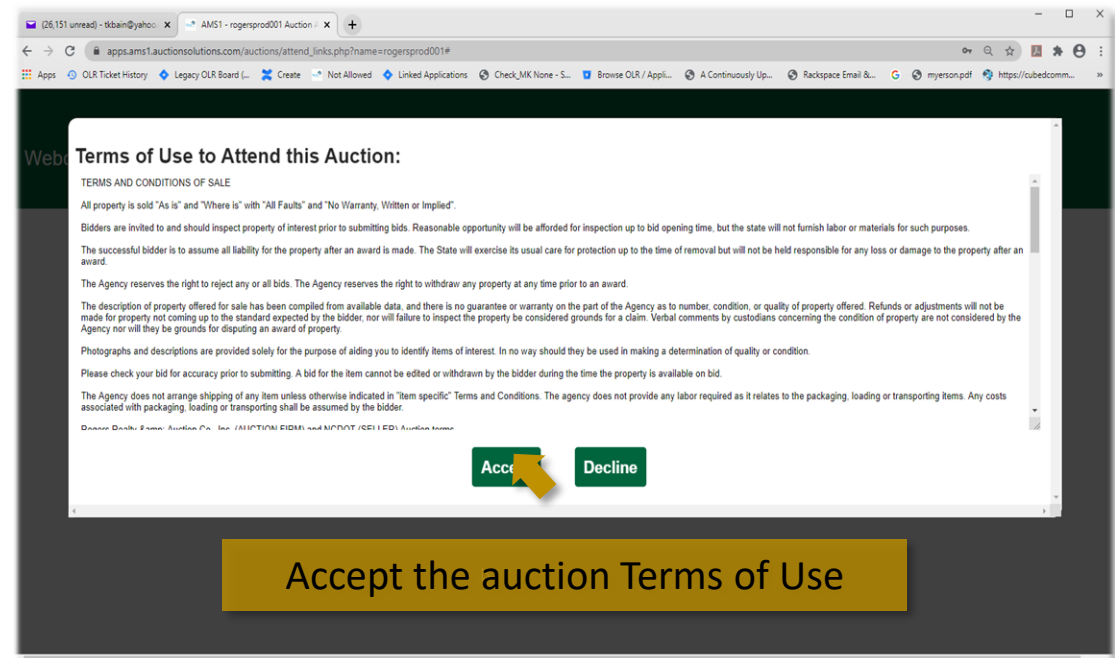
(26,151 unread) - tkbain@yahoo | AMS1 - rogersprod001 Auction

apps.ams1.auctionsolutions.com/auctions/attend_links.php?name=rogersprod001#

Apps | OLR Ticket History | Legacy OLR Board (... | Create | Not Allowed | Linked Applications | Check_MK None - S... | Browse OLR / Appli... | A Continuously Up... | Rackspace Email &... | myerson.pdf | https://cubedcomm...

Webc

Terms of Use to Attend this Auction:

TERMS AND CONDITIONS OF SALE

All property is sold "As is" and "Where is" with "All Faults" and "No Warranty, Written or Implied".

Bidders are invited to and should inspect property of interest prior to submitting bids. Reasonable opportunity will be afforded for inspection up to bid opening time, but the state will not furnish labor or materials for such purposes.

The successful bidder is to assume all liability for the property after an award is made. The State will exercise its usual care for protection up to the time of removal but will not be held responsible for any loss or damage to the property after an award.

The Agency reserves the right to reject any or all bids. The Agency reserves the right to withdraw any property at any time prior to an award.

The description of property offered for sale has been compiled from available data, and there is no guarantee or warranty on the part of the Agency as to number, condition, or quality of property offered. Refunds or adjustments will not be made for property not coming up to the standard expected by the bidder, nor will failure to inspect the property be considered grounds for a claim. Verbal comments by custodians concerning the condition of property are not considered by the Agency nor will they be grounds for disputing an award of property.

Photographs and descriptions are provided solely for the purpose of aiding you to identify items of interest. In no way should they be used in making a determination of quality or condition.

Please check your bid for accuracy prior to submitting. A bid for the item cannot be edited or withdrawn by the bidder during the time the property is available on bid.

The Agency does not arrange shipping of any item unless otherwise indicated in "item specific" Terms and Conditions. The agency does not provide any labor required as it relates to the packaging, loading or transporting items. Any costs associated with packaging, loading or transporting shall be assumed by the bidder.

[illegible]

Acce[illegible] | Decline

Accept the auction Terms of Use